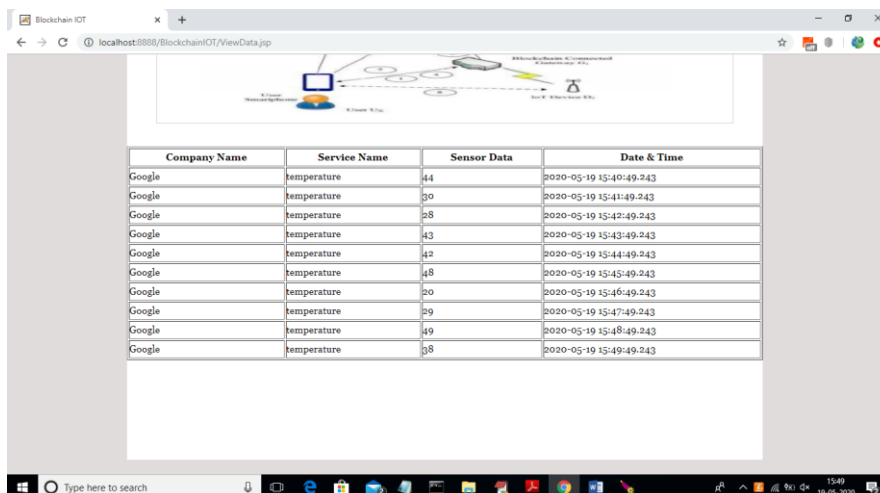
Blockchain IOT
localhost:8888/BlockchainIOT/ViewData.jsp

Blockchain Connected Gateway
User Smartphone
IoT Device
User

| Company Name | Service Name | Sensor Data | Date & Time |
|---|---|---|---|
| Google | temperature | 44 | 2020-05-19 15:40:49.243 |
| Google | temperature | 30 | 2020-05-19 15:41:49.243 |
| Google | temperature | 28 | 2020-05-19 15:42:49.243 |
| Google | temperature | 43 | 2020-05-19 15:43:49.243 |
| Google | temperature | 42 | 2020-05-19 15:44:49.243 |
| Google | temperature | 48 | 2020-05-19 15:45:49.243 |
| Google | temperature | 20 | 2020-05-19 15:46:49.243 |
| Google | temperature | 29 | 2020-05-19 15:47:49.243 |
| Google | temperature | 49 | 2020-05-19 15:48:49.243 |
| Google | temperature | 38 | 2020-05-19 15:49:49.243 |

Type here to search
15:49
19-05-2020